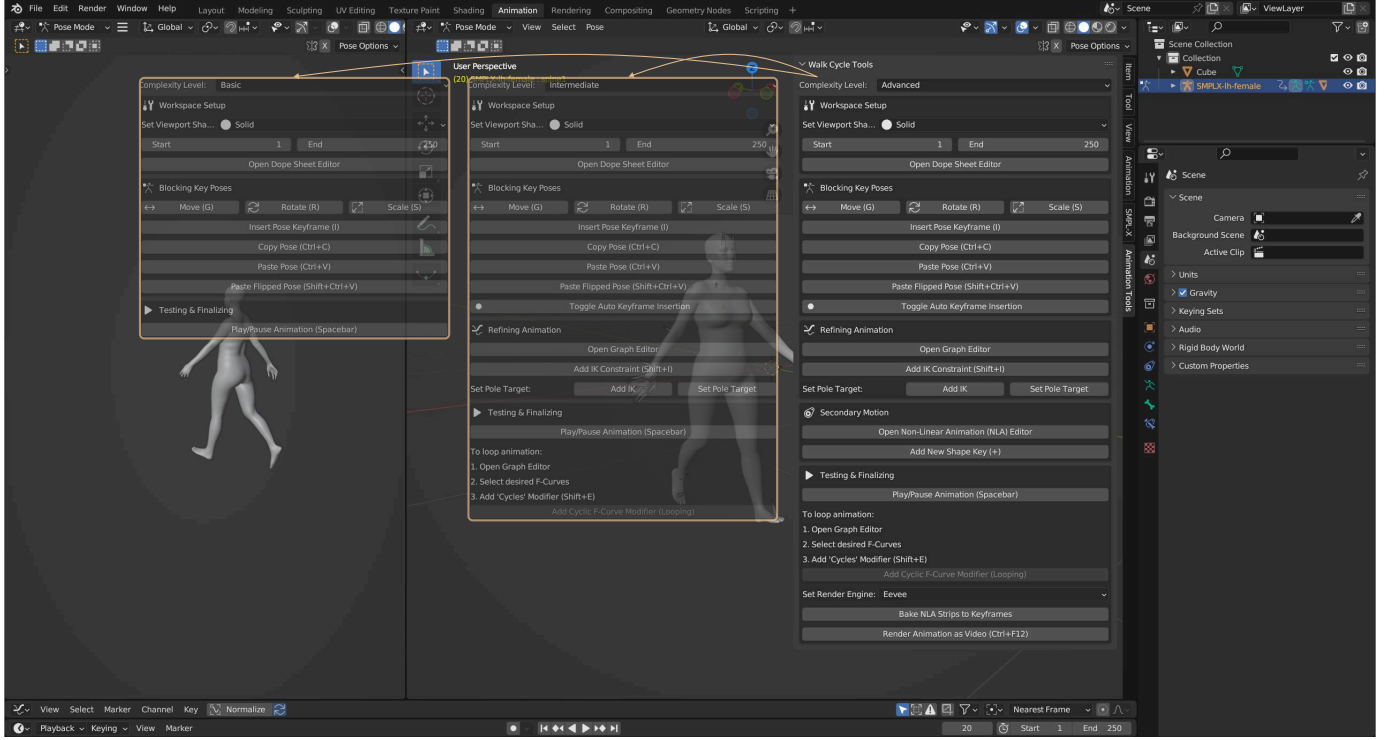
File Edit Render Window Help Layout Modeling Sculpting UV Editing Texture Paint Shading Animation Rendering Compositing Geometry Nodes Scripting +
Scene ViewLayer

Pose Mode Global Pose Mode View Select Pose Global
Pose Options Pose Options

User Perspective
(20) SMPLX-lh-female : pelvis

Complexity Level: Basic
Workspace Setup
Set Viewport Sha... Solid
Start 1 End 250
Open Dope Sheet Editor
Blocking Key Poses
Move (G) Rotate (R) Scale (S)
Insert Pose Keyframe (I)
Copy Pose (Ctrl+C)
Paste Pose (Ctrl+V)
Paste Flipped Pose (Shift+Ctrl+V)
Testing & Finalizing
Play/Pause Animation (Spacebar)

Complexity Level: Intermediate
Workspace Setup
Set Viewport Sha... Solid
Start 1 End 250
Open Dope Sheet Editor
Blocking Key Poses
Move (G) Rotate (R) Scale (S)
Insert Pose Keyframe (I)
Copy Pose (Ctrl+C)
Paste Pose (Ctrl+V)
Paste Flipped Pose (Shift+Ctrl+V)
Toggle Auto Keyframe Insertion
Refining Animation
Open Graph Editor
Add IK Constraint (Shift+I)
Set Pole Target: Add IK Set Pole Target
Testing & Finalizing
Play/Pause Animation (Spacebar)
To loop animation:
1. Open Graph Editor
2. Select desired F-Curves
3. Add 'Cycles' Modifier (Shift+E)
Add Cyclic F-Curve Modifier (Looping)

Walk Cycle Tools
Complexity Level: Advanced
Workspace Setup
Set Viewport Sha... Solid
Start 1 End 250
Open Dope Sheet Editor
Blocking Key Poses
Move (G) Rotate (R) Scale (S)
Insert Pose Keyframe (I)
Copy Pose (Ctrl+C)
Paste Pose (Ctrl+V)
Paste Flipped Pose (Shift+Ctrl+V)
Toggle Auto Keyframe Insertion
Refining Animation
Open Graph Editor
Add IK Constraint (Shift+I)
Set Pole Target: Add IK Set Pole Target
Secondary Motion
Open Non-Linear Animation (NLA) Editor
Add New Shape Key (+)
Testing & Finalizing
Play/Pause Animation (Spacebar)
To loop animation:
1. Open Graph Editor
2. Select desired F-Curves
3. Add 'Cycles' Modifier (Shift+E)
Add Cyclic F-Curve Modifier (Looping)
Set Render Engine: Eevee
Bake NLA Strips to Keyframes
Render Animation as Video (Ctrl+F12)

Item Tool View Animation SMPLX Animation Tools

Scene Collection
Collection
Cube
SMPLX-lh-female

Scene
Scene
Camera
Background Scene
Active Clip
Units
Gravity
Keying Sets
Audio
Rigid Body World
Custom Properties

View Select Marker Channel Key Normalize
Nearest Frame
Playback Keying View Marker
20 Start 1 End 250